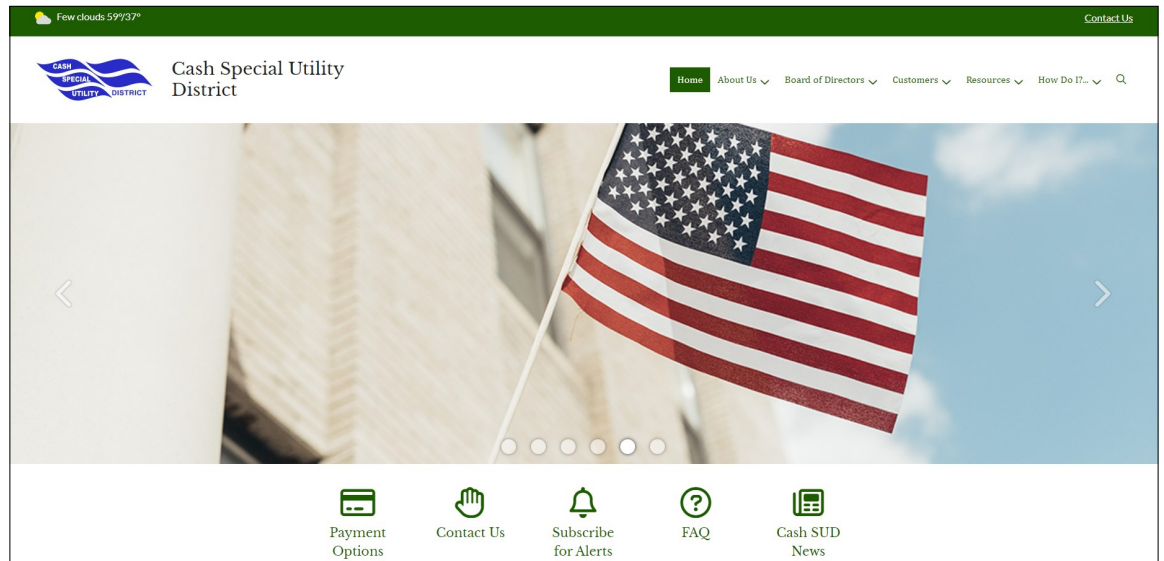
Few clouds 59°/37°

Contact Us

CASH SPECIAL UTILITY DISTRICT

Cash Special Utility District

Home About Us Board of Directors Customers Resources How Do I?...

Payment Options

Contact Us

Subscribe for Alerts

FAQ

Cash SUD News